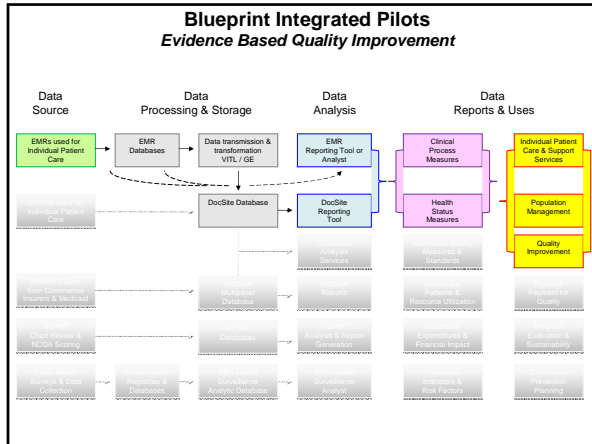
Blueprint Integrated Pilots
Evidence Based Quality Improvement

Data Source

Data Processing & Storage

Data Analysis

Data Reports & Uses

EMRs used for Individual Patient Care

EMR Databases

Data transmission & transformation VITL / GE

EMR Reporting Tool or Analyst

Clinical Process Measures

Individual Patient Care & Support Services

DocSite Database

DocSite Reporting Tool

Health Status Measures

Population Management

Quality Improvement

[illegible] Individual Patient Care

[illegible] Analyst Services

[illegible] Measures & Standards

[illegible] from Commercial Insurers & Medicaid

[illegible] Multipayer Database

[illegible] Reports

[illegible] Patterns & Resource Utilization

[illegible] Payment for Quality

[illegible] Chart Review & NCQA Scoring

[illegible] Databases

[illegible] Analysis & Report Generation

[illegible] Expenditures & Financial Impact

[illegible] Evaluation & Sustainability

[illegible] Surveys & Data Collection

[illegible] Registries & Databases

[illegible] Surveillance Analytic Database

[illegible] Surveillance Analyst

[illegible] Indicators & Risk Factors

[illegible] Planning